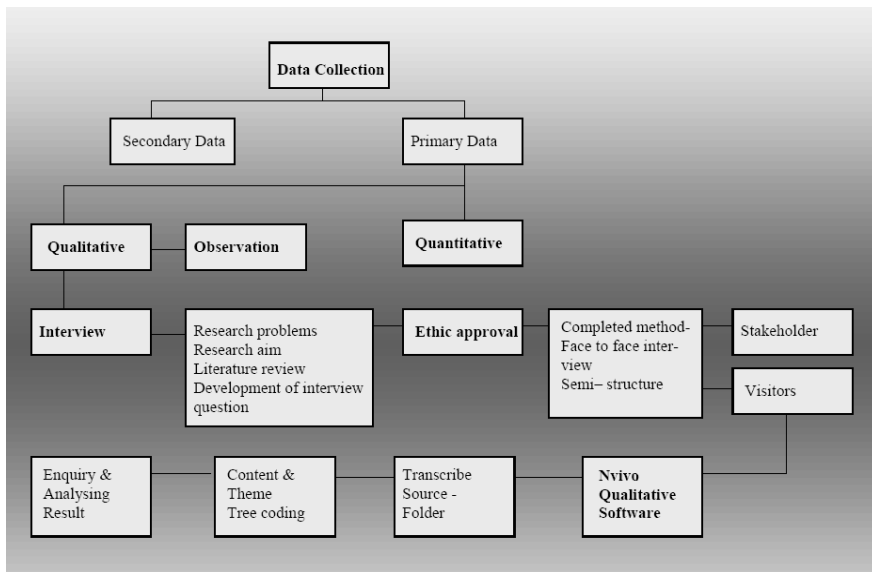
Data Collection

Secondary Data

Primary Data

Qualitative

Observation

Quantitative

Interview

Research problems
Research aim
Literature review
Development of interview question

Ethic approval

Completed method-
Face to face interview
Semi– structure

Stakeholder

Visitors

Enquiry & Analysing Result

Content & Theme
Tree coding

Transcribe Source - Folder

Nvivo Qualitative Software